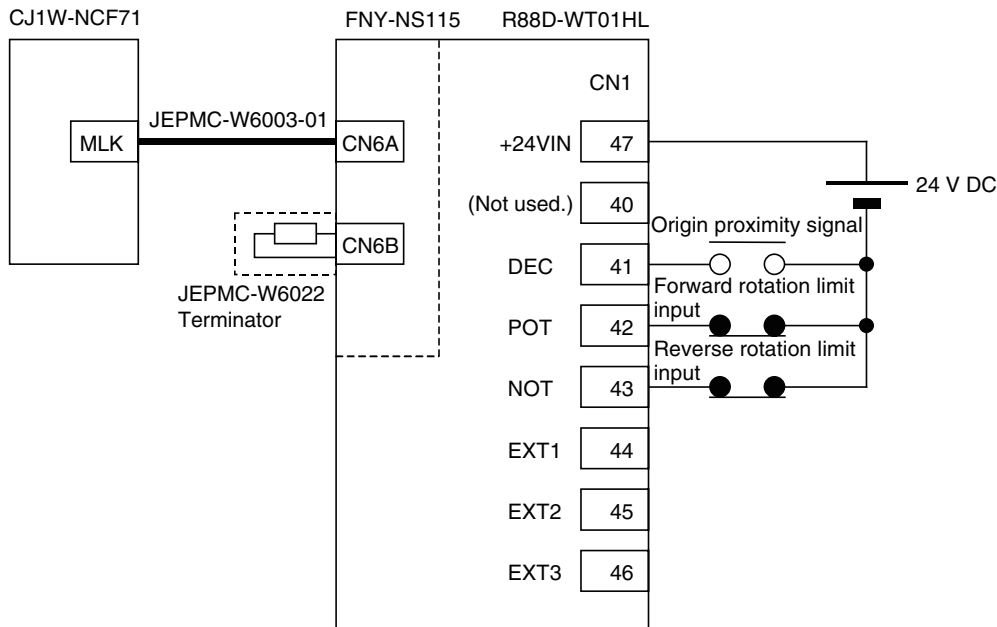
CJ1W-NCF71

FNY-NS115

R88D-WT01HL

CN1

MLK

JEPMC-W6003-01

CN6A

+24VIN

47

24 V DC

(Not used.)

40

Origin proximity signal

CN6B

DEC

41

JEPMC-W6022
Terminator

Forward rotation limit input

POT

42

Reverse rotation limit input

NOT

43

EXT1

44

EXT2

45

EXT3

46